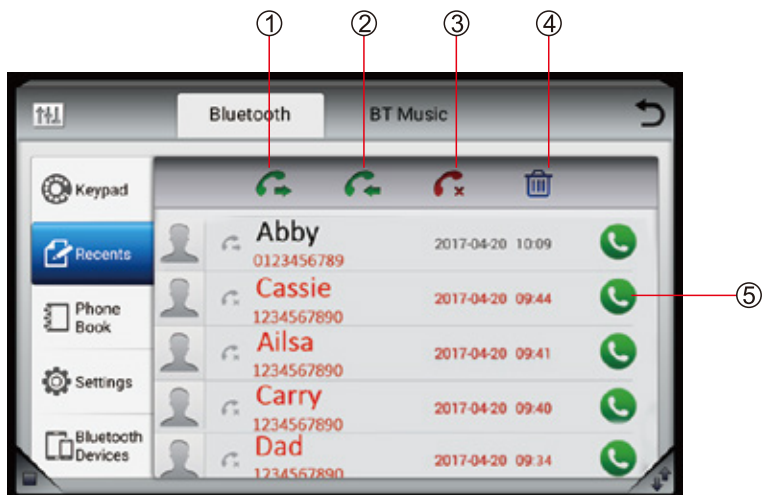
①
②
③
④

Bluetooth
BT Music

Keypad
Recents
Phone Book
Settings
Bluetooth Devices

Abby
0123456789
2017-04-20 10:09

Cassie
1234567890
2017-04-20 09:44

⑤

Ailsa
1234567890
2017-04-20 09:41

Carry
1234567890
2017-04-20 09:40

Dad
1234567890
2017-04-20 09:34